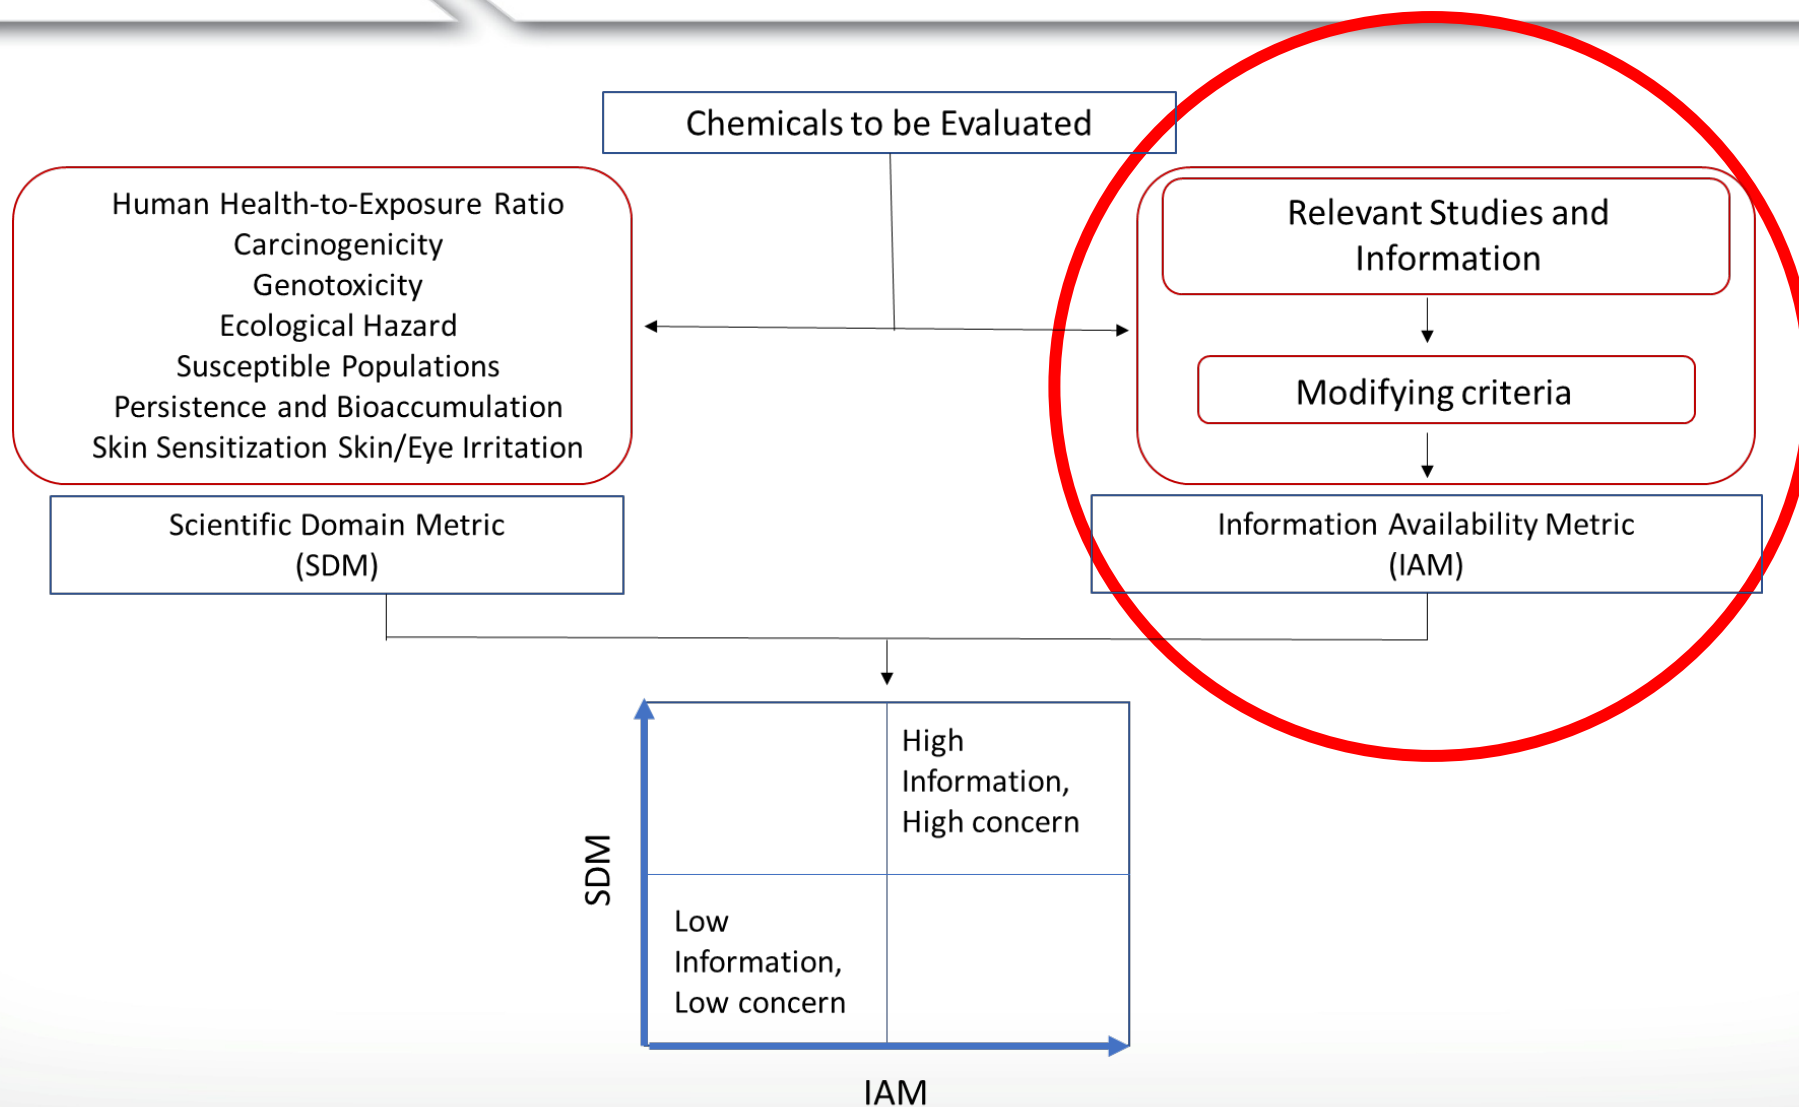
Chemicals to be Evaluated

Human Health-to-Exposure Ratio
Carcinogenicity
Genotoxicity
Ecological Hazard
Susceptible Populations
Persistence and Bioaccumulation
Skin Sensitization Skin/Eye Irritation

Relevant Studies and Information

Modifying criteria

Scientific Domain Metric (SDM)

Information Availability Metric (IAM)

High Information, High concern

Low Information, Low concern

SDM

IAM